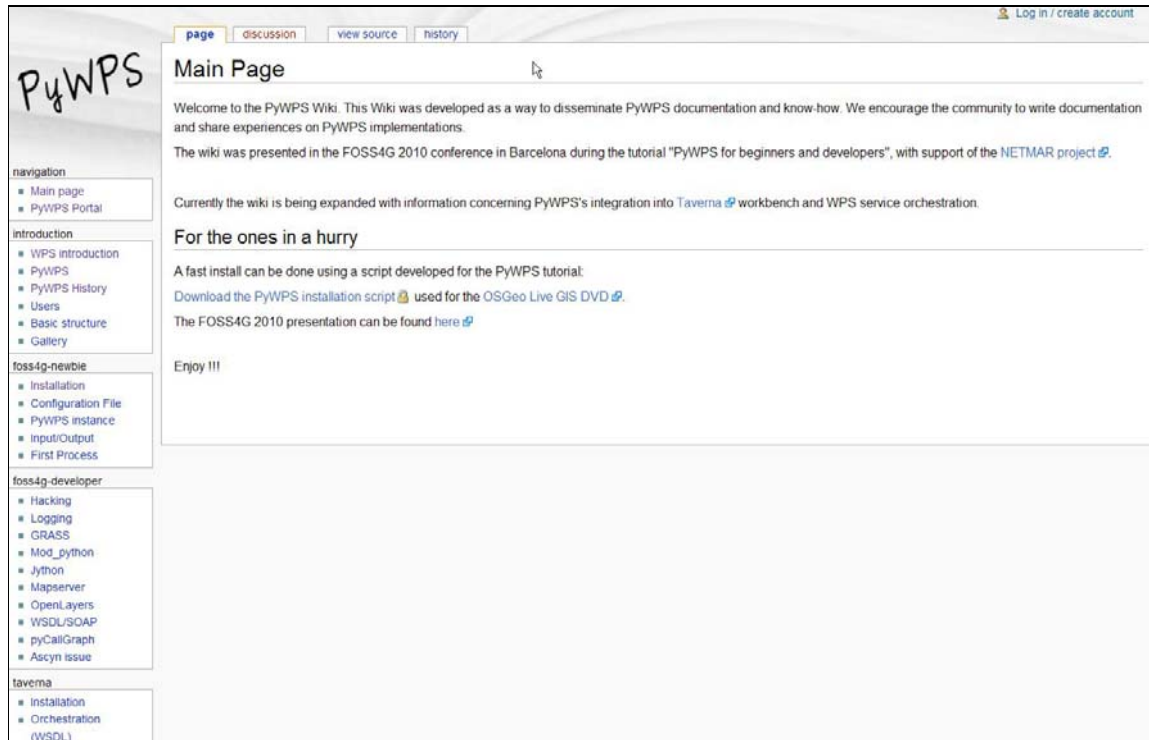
Log in / create account

page | discussion | view source | history

PyWPS

Main Page

Welcome to the PyWPS Wiki. This Wiki was developed as a way to disseminate PyWPS documentation and know-how. We encourage the community to write documentation and share experiences on PyWPS implementations.

The wiki was presented in the FOSS4G 2010 conference in Barcelona during the tutorial "PyWPS for beginners and developers", with support of the NETMAR project.

Currently the wiki is being expanded with information concerning PyWPS's integration into Taverna workbench and WPS service orchestration.

For the ones in a hurry

A fast install can be done using a script developed for the PyWPS tutorial:

Download the PyWPS installation script used for the OSGeo Live GIS DVD.

The FOSS4G 2010 presentation can be found here

Enjoy !!!

navigation
- Main page
- PyWPS Portal

introduction
- WPS introduction
- PyWPS
- PyWPS History
- Users
- Basic structure
- Gallery

foss4g-newbie
- Installation
- Configuration File
- PyWPS instance
- Input/Output
- First Process

foss4g-developer
- Hacking
- Logging
- GRASS
- Mod_python
- Jython
- Mapserver
- OpenLayers
- WSDL/SOAP
- pyCallGraph
- Ascyn issue

taverna
- Installation
- Orchestration (WSDL)